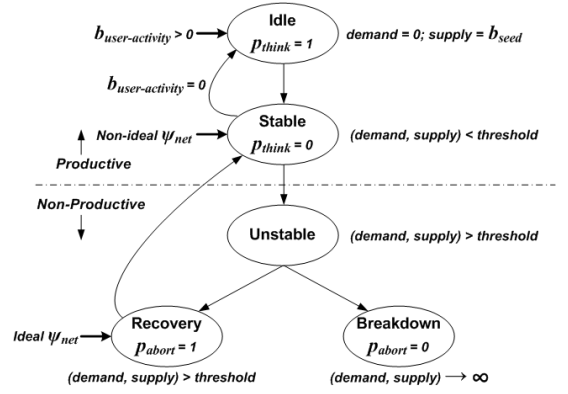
$b_{user\text{-}activity} > 0$

Idle
$p_{think} = 1$

demand = 0; supply = $b_{seed}$

$b_{user\text{-}activity} = 0$

Non-ideal $\psi_{net}$

Stable
$p_{think} = 0$

(demand, supply) < threshold

Productive

Non-Productive

Unstable

(demand, supply) > threshold

Ideal $\psi_{net}$

Recovery
$p_{abort} = 1$

Breakdown
$p_{abort} = 0$

(demand, supply) > threshold

(demand, supply) $\longrightarrow \infty$